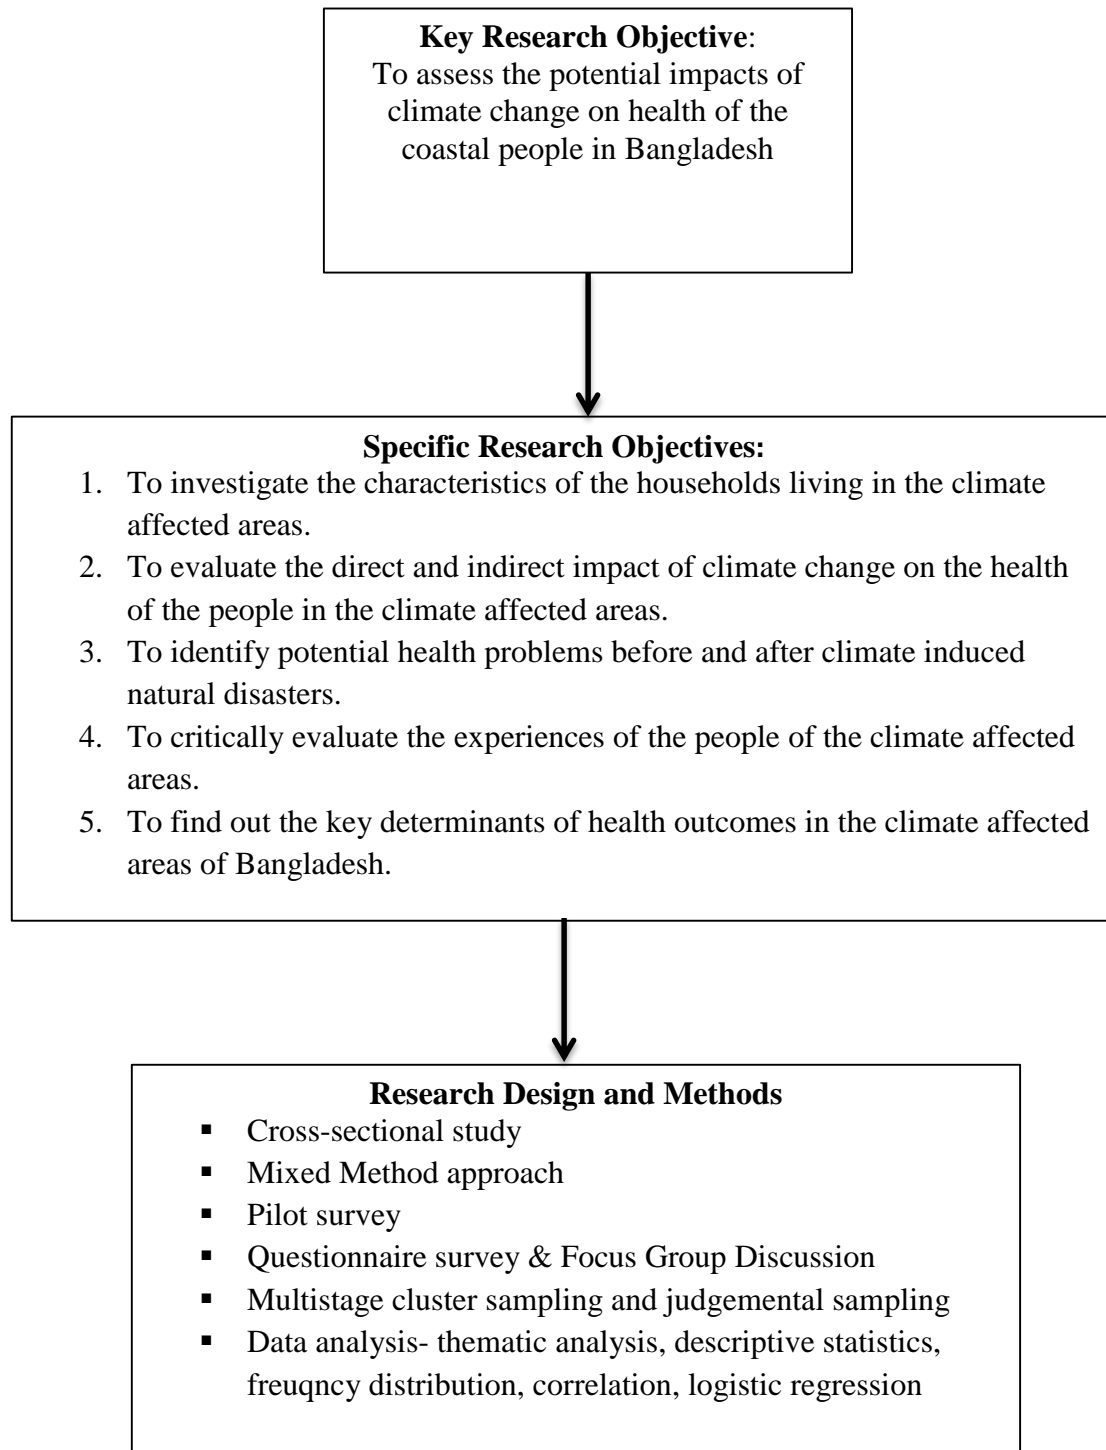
**Key Research Objective**:
To assess the potential impacts of climate change on health of the coastal people in Bangladesh

**Specific Research Objectives:**

1. To investigate the characteristics of the households living in the climate affected areas.
2. To evaluate the direct and indirect impact of climate change on the health of the people in the climate affected areas.
3. To identify potential health problems before and after climate induced natural disasters.
4. To critically evaluate the experiences of the people of the climate affected areas.
5. To find out the key determinants of health outcomes in the climate affected areas of Bangladesh.

**Research Design and Methods**

- Cross-sectional study
- Mixed Method approach
- Pilot survey
- Questionnaire survey & Focus Group Discussion
- Multistage cluster sampling and judgemental sampling
- Data analysis- thematic analysis, descriptive statistics, freuqncy distribution, correlation, logistic regression